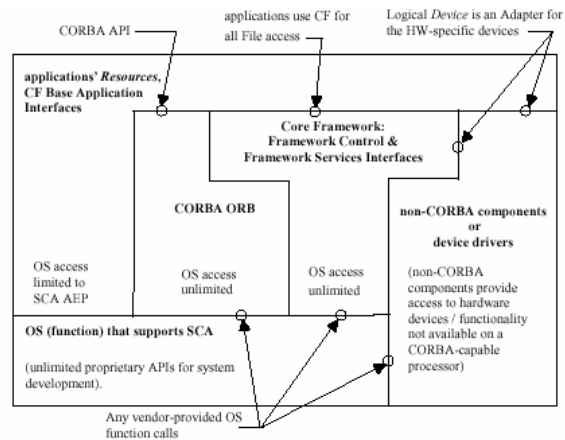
CORBA API

applications use CF for all File access

Logical *Device* is an Adapter for the HW-specific devices

**applications' *Resources*, CF Base Application Interfaces**

**Core Framework: Framework Control & Framework Services Interfaces**

**CORBA ORB**

**non-CORBA components or device drivers**

OS access limited to SCA AEP

OS access unlimited

OS access unlimited

(non-CORBA components provide access to hardware devices / functionality not available on a CORBA-capable processor)

**OS (function) that supports SCA**

(unlimited proprietary APIs for system development).

Any vendor-provided OS function calls